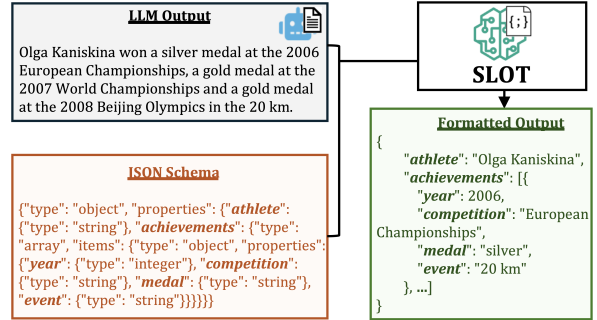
LLM Output

Olga Kaniskina won a silver medal at the 2006 European Championships, a gold medal at the 2007 World Championships and a gold medal at the 2008 Beijing Olympics in the 20 km.

{;}

SLOT

JSON Schema

{"type": "object", "properties": {"athlete": {"type": "string"}, "achievements": {"type": "array", "items": {"type": "object", "properties": {"year": {"type": "integer"}, "competition": {"type": "string"}, "medal": {"type": "string"}, "event": {"type": "string"}}}}}}

Formatted Output

{
"athlete": "Olga Kaniskina",
"achievements": [{
"year": 2006,
"competition": "European Championships",
"medal": "silver",
"event": "20 km"
}, ...]
}